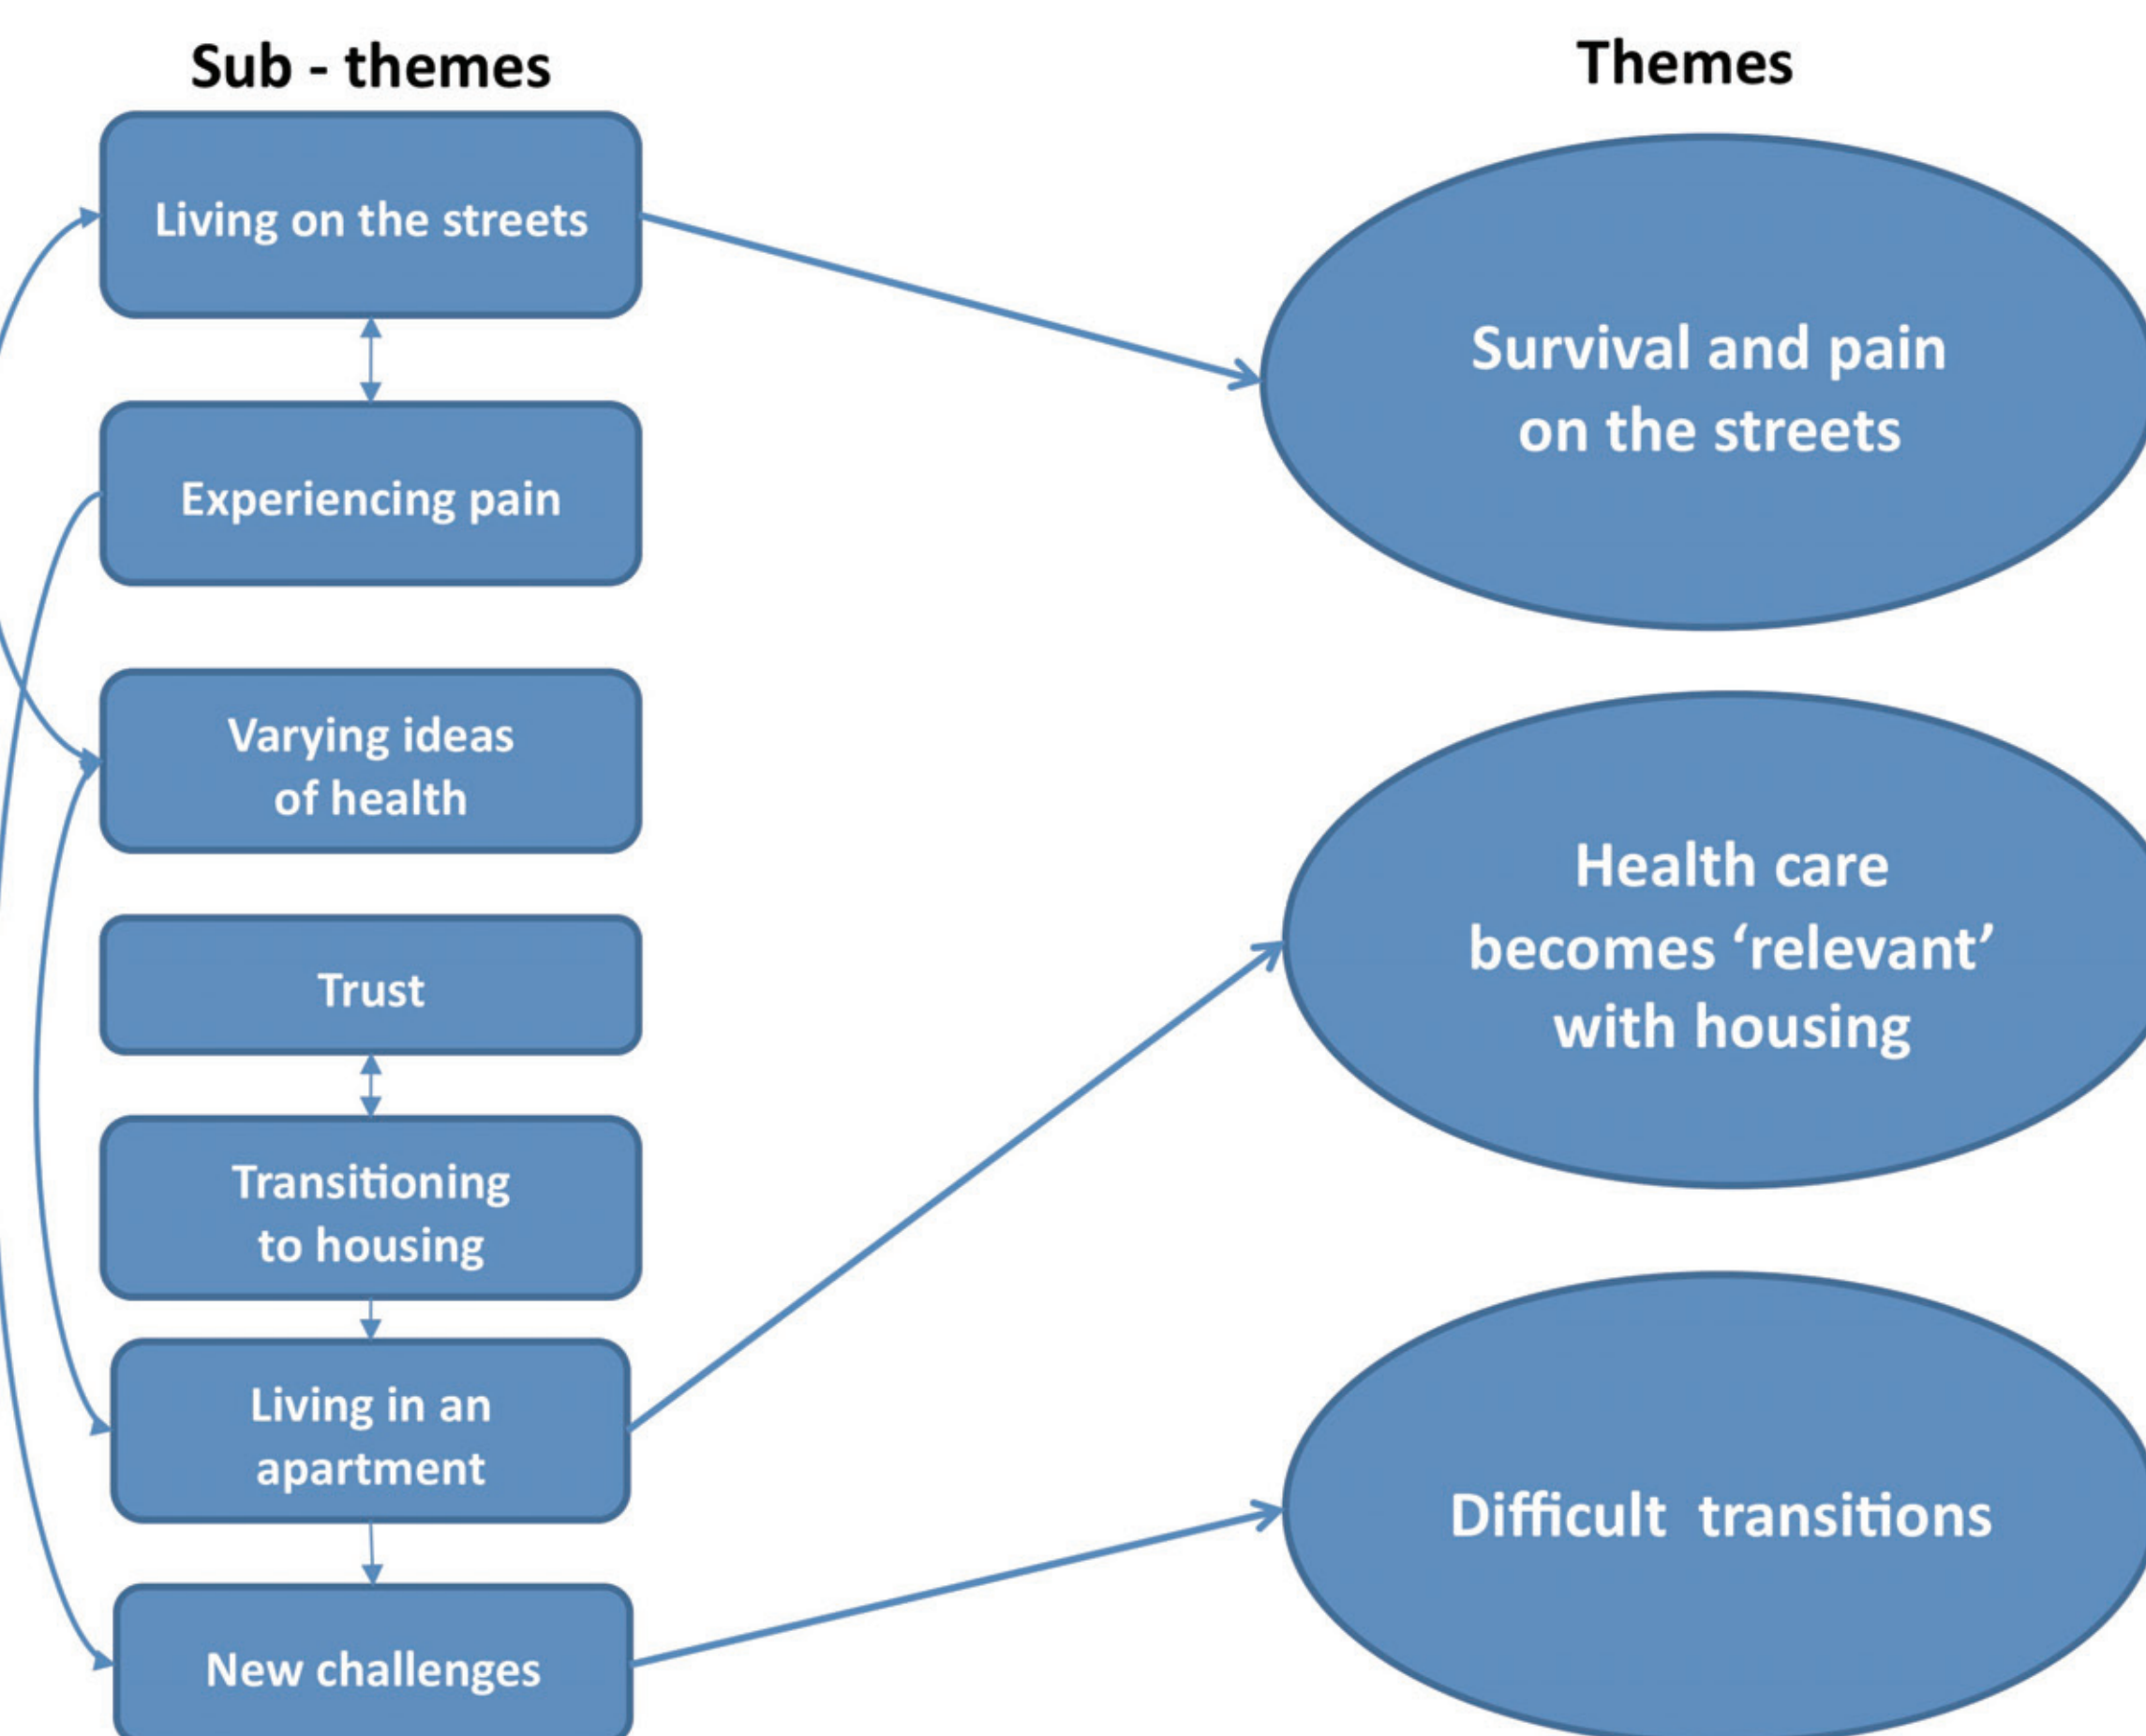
Sub - themes

Themes

Living on the streets

Experiencing pain

Varying ideas of health

Trust

Transitioning to housing

Living in an apartment

New challenges

Survival and pain on the streets

Health care becomes ‘relevant’ with housing

Difficult transitions